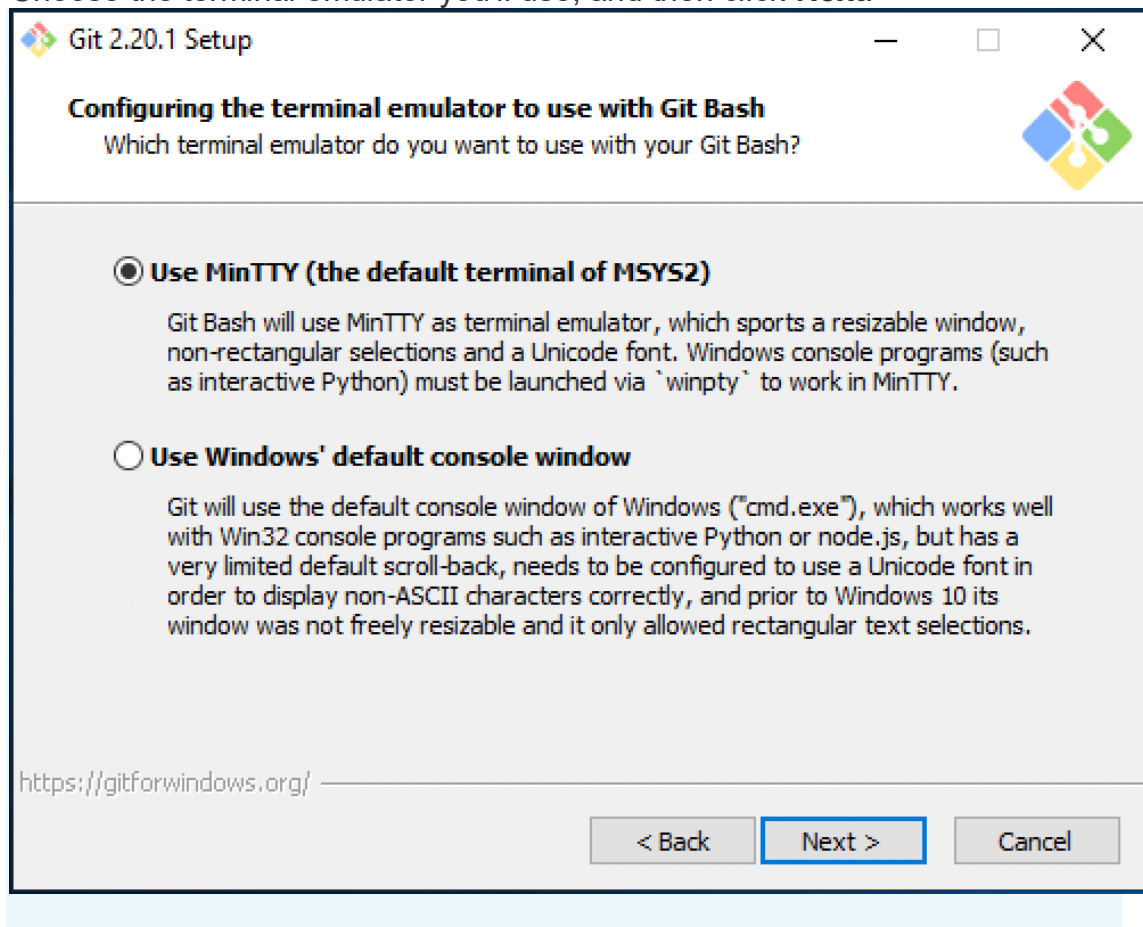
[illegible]

Git 2.20.1 Setup

Configuring the terminal emulator to use with Git Bash
Which terminal emulator do you want to use with your Git Bash?

Use MinTTY (the default terminal of MSYS2)

Git Bash will use MinTTY as terminal emulator, which sports a resizable window, non-rectangular selections and a Unicode font. Windows console programs (such as interactive Python) must be launched via `winpty` to work in MinTTY.

Use Windows' default console window

Git will use the default console window of Windows ("cmd.exe"), which works well with Win32 console programs such as interactive Python or node.js, but has a very limited default scroll-back, needs to be configured to use a Unicode font in order to display non-ASCII characters correctly, and prior to Windows 10 its window was not freely resizable and it only allowed rectangular text selections.

https://gitforwindows.org/

< Back Next > Cancel